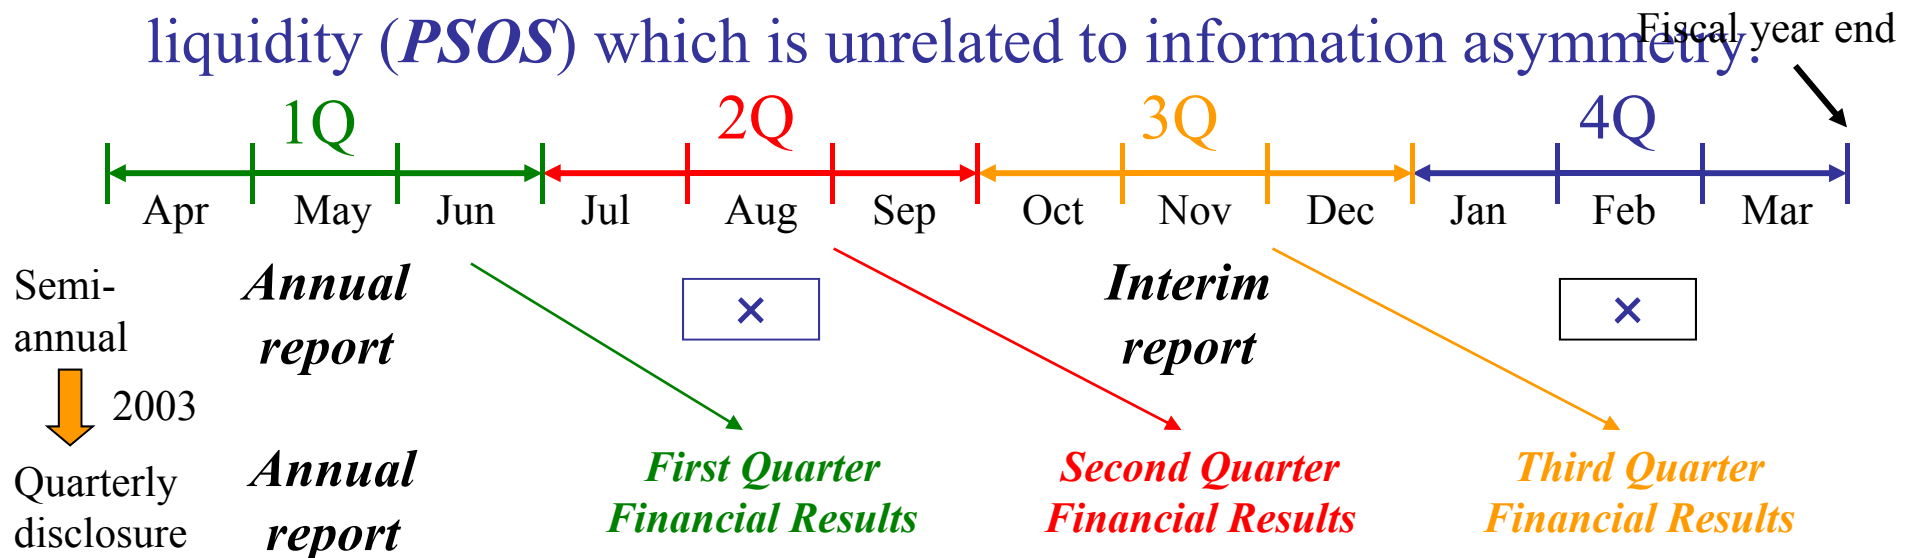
liquidity (*PSOS*) which is unrelated to information asymmetry?

Fiscal year end

1Q 2Q 3Q 4Q

Apr May Jun Jul Aug Sep Oct Nov Dec Jan Feb Mar

Semi-annual

2003

Quarterly disclosure

*Annual report*

×

*Interim report*

×

*Annual report*

*First Quarter Financial Results*

*Second Quarter Financial Results*

*Third Quarter Financial Results*